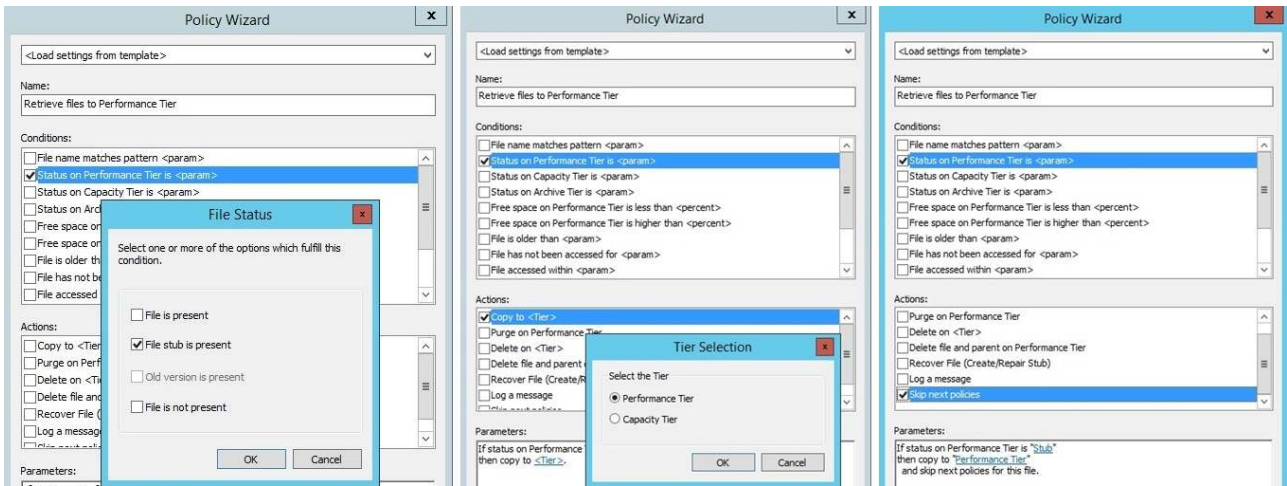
Policy Wizard

x

<Load settings from template>

Name:

Retrieve files to Performance Tier

Conditions:

File name matches pattern <param>
Status on Performance Tier is <param>
Status on Capacity Tier is <param>
Status on Arc
Free space on
Free space on
File is older th
File has not be
File accessed

Actions:

Copy to <Tier
Purge on Perf
Delete on <Ti
Delete file and
Recover File (
Log a messag

Parameters:

File Status

x

Select one or more of the options which fulfill this condition.

File is present
File stub is present
Old version is present
File is not present

OK
Cancel

Policy Wizard

x

<Load settings from template>

Name:

Retrieve files to Performance Tier

Conditions:

File name matches pattern <param>
Status on Performance Tier is <param>
Status on Capacity Tier is <param>
Status on Archive Tier is <param>
Free space on Performance Tier is less than <percent>
Free space on Performance Tier is higher than <percent>
File is older than <param>
File has not been accessed for <param>
File accessed within <param>

Actions:

Copy to <Tier>
Purge on Performance Tier
Delete on <Tier>
Delete file and parent o
Recover File (Create/R
Log a message

Parameters:

If status on Performance
then copy to <Tier>.

Tier Selection

x

Select the Tier

Performance Tier
Capacity Tier

OK
Cancel

Policy Wizard

x

<Load settings from template>

Name:

Retrieve files to Performance Tier

Conditions:

File name matches pattern <param>
Status on Performance Tier is <param>
Status on Capacity Tier is <param>
Status on Archive Tier is <param>
Free space on Performance Tier is less than <percent>
Free space on Performance Tier is higher than <percent>
File is older than <param>
File has not been accessed for <param>
File accessed within <param>

Actions:

Purge on Performance Tier
Delete on <Tier>
Delete file and parent on Performance Tier
Recover File (Create/Repair Stub)
Log a message
Skip next policies

Parameters:

If status on Performance Tier is "Stub"
then copy to "Performance Tier"
and skip next policies for this file.